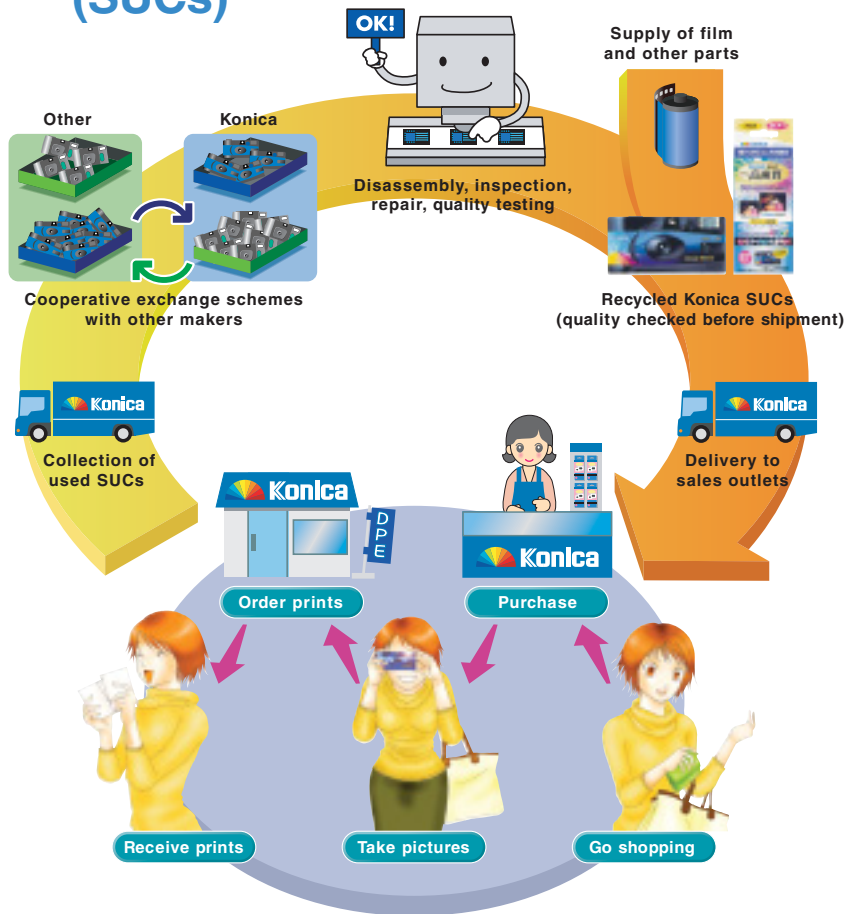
(SUCs)

OK!

Supply of film and other parts

Other

Konica

Disassembly, inspection, repair, quality testing

Cooperative exchange schemes with other makers

Recycled Konica SUCs (quality checked before shipment)

Konica

Collection of used SUCs

Konica

Delivery to sales outlets

Konica

DPE

Konica

Order prints

Purchase

Receive prints

Take pictures

Go shopping